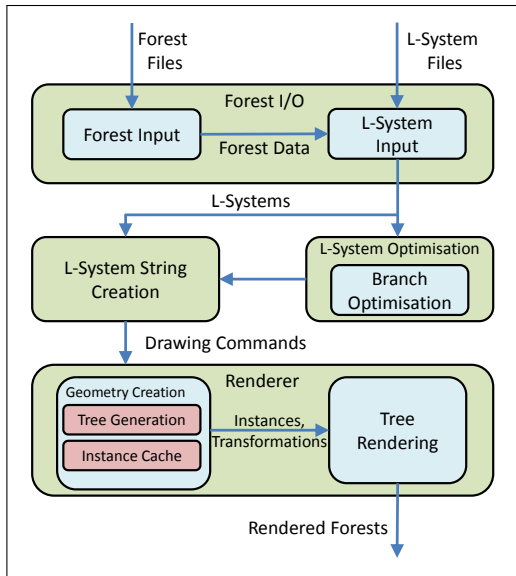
Forest Files

L-System Files

Forest I/O

Forest Input

Forest Data

L-System Input

L-Systems

L-System String Creation

L-System Optimisation

Branch Optimisation

Drawing Commands

Renderer

Geometry Creation

Tree Generation

Instance Cache

Instances, Transformations

Tree Rendering

Rendered Forests